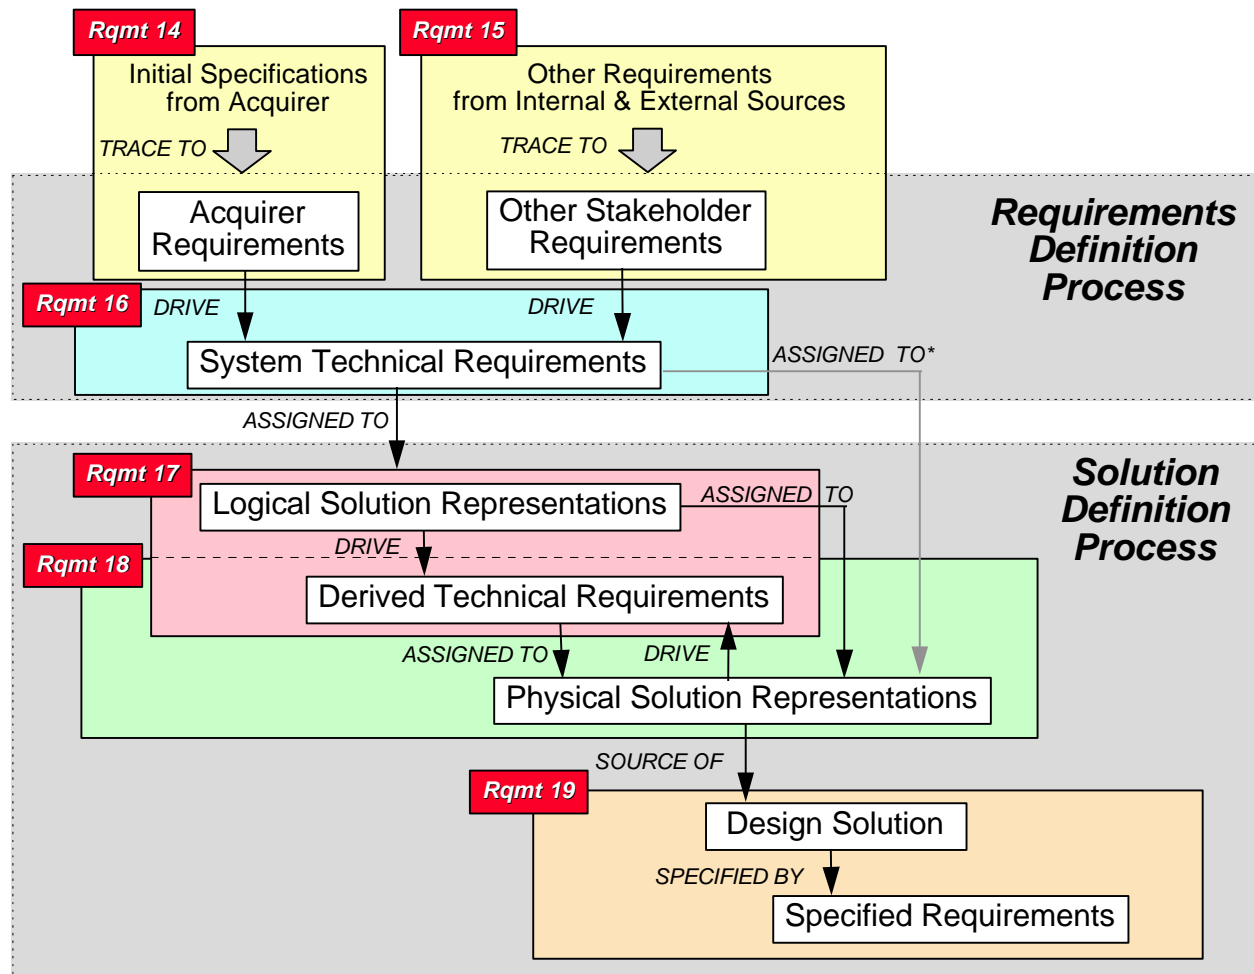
Rqmt 14

Initial Specifications from Acquirer

TRACE TO

Acquirer Requirements

Rqmt 15

Other Requirements from Internal & External Sources

TRACE TO

Other Stakeholder Requirements

Requirements Definition Process

Rqmt 16

DRIVE

DRIVE

System Technical Requirements

ASSIGNED TO*

ASSIGNED TO

Solution Definition Process

Rqmt 17

Logical Solution Representations

ASSIGNED TO

Rqmt 18

DRIVE

Derived Technical Requirements

ASSIGNED TO

DRIVE

Physical Solution Representations

SOURCE OF

Rqmt 19

Design Solution

SPECIFIED BY

Specified Requirements